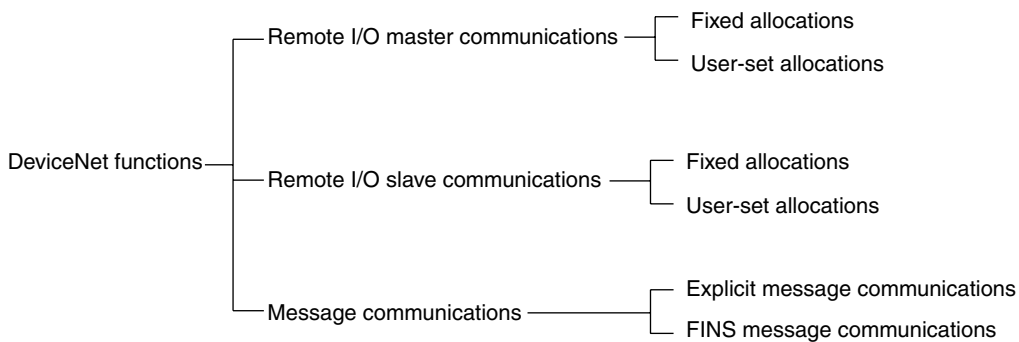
DeviceNet functions

Remote I/O master communications

Fixed allocations

User-set allocations

Remote I/O slave communications

Fixed allocations

User-set allocations

Message communications

Explicit message communications

FINS message communications